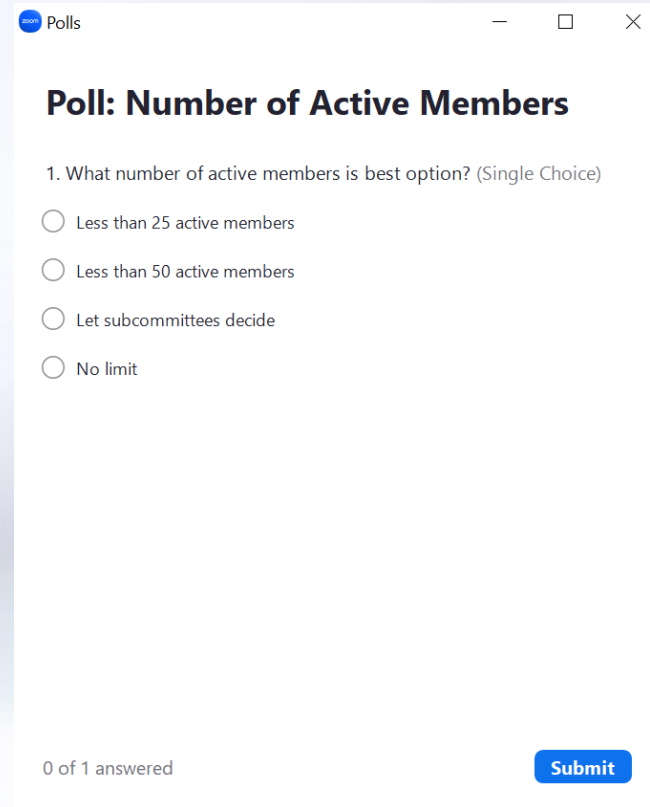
zoom Polls

Poll: Number of Active Members

1. What number of active members is best option? (Single Choice)

Less than 25 active members

Less than 50 active members

Let subcommittees decide

No limit

0 of 1 answered

Submit